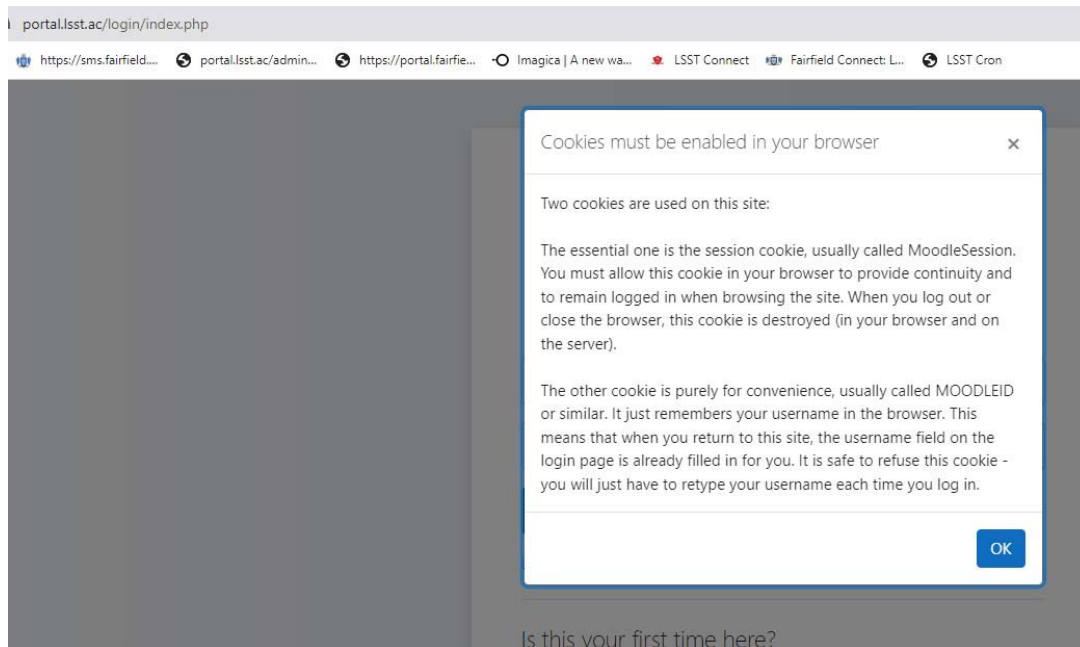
portal.lsst.ac/login/index.php

https://sms.fairfield.... portal.lsst.ac/admin... https://portal.fairfie... Imagica | A new wa... LSST Connect Fairfield Connect: L... LSST Cron

Cookies must be enabled in your browser ×

Two cookies are used on this site:

The essential one is the session cookie, usually called MoodleSession. You must allow this cookie in your browser to provide continuity and to remain logged in when browsing the site. When you log out or close the browser, this cookie is destroyed (in your browser and on the server).

The other cookie is purely for convenience, usually called MOODLEID or similar. It just remembers your username in the browser. This means that when you return to this site, the username field on the login page is already filled in for you. It is safe to refuse this cookie - you will just have to retype your username each time you log in.

OK

Is this your first time here?